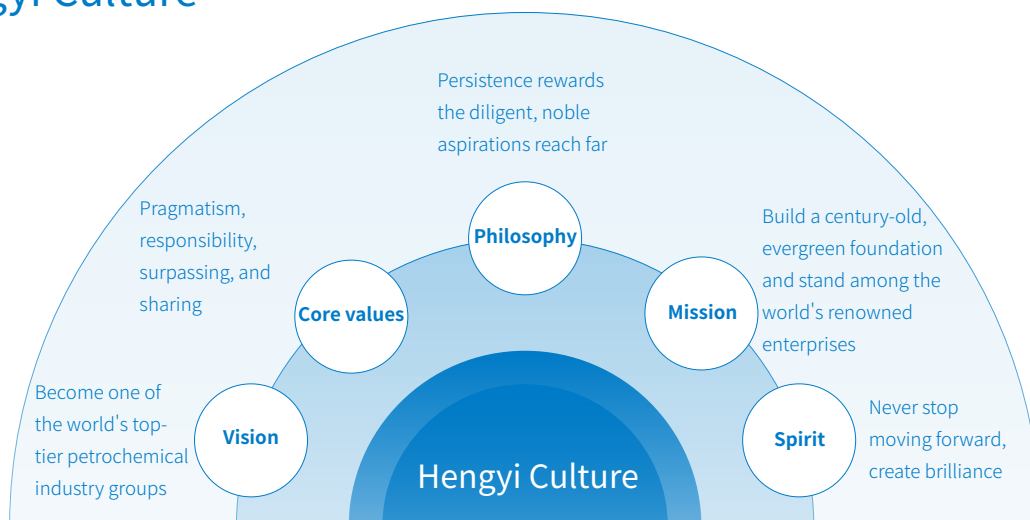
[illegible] Culture

Persistence rewards the diligent, noble aspirations reach far

Philosophy

Pragmatism, responsibility, surpassing, and sharing

Core values

Build a century-old, evergreen foundation and stand among the world's renowned enterprises

Mission

Become one of the world's top-tier petrochemical industry groups

Vision

Never stop moving forward, create brilliance

Spirit

Hengyi Culture